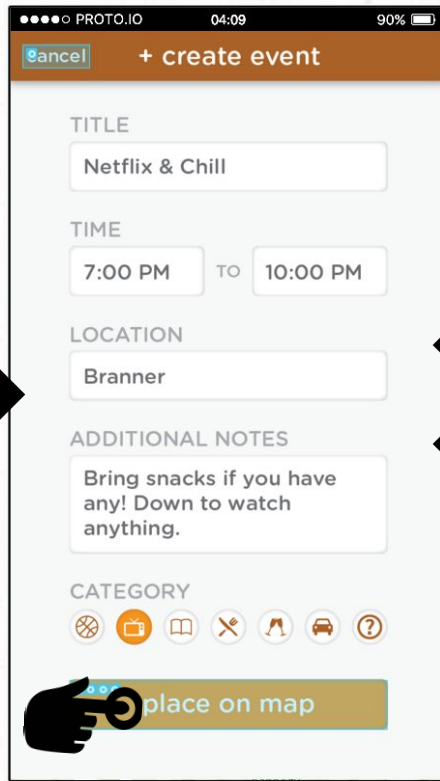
●●●●○ PROTO.IO 04:09 90%

cancel + create event

TITLE

Netflix & Chill

TIME

7:00 PM TO 10:00 PM

LOCATION

Branner

ADDITIONAL NOTES

Bring snacks if you have any! Down to watch anything.

CATEGORY

place on map